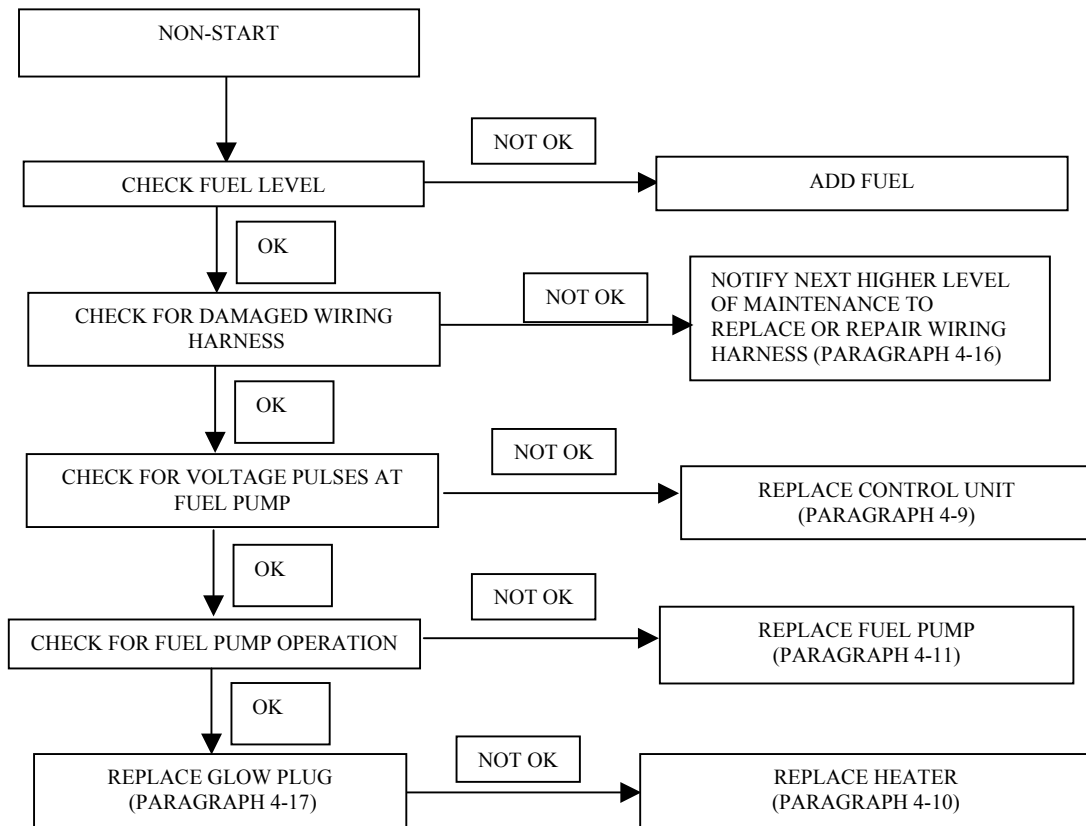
NON-START

CHECK FUEL LEVEL

NOT OK

ADD FUEL

OK

CHECK FOR DAMAGED WIRING HARNESS

NOT OK

NOTIFY NEXT HIGHER LEVEL OF MAINTENANCE TO REPLACE OR REPAIR WIRING HARNESS (PARAGRAPH 4-16)

OK

CHECK FOR VOLTAGE PULSES AT FUEL PUMP

NOT OK

REPLACE CONTROL UNIT (PARAGRAPH 4-9)

OK

CHECK FOR FUEL PUMP OPERATION

NOT OK

REPLACE FUEL PUMP (PARAGRAPH 4-11)

OK

REPLACE GLOW PLUG (PARAGRAPH 4-17)

NOT OK

REPLACE HEATER (PARAGRAPH 4-10)